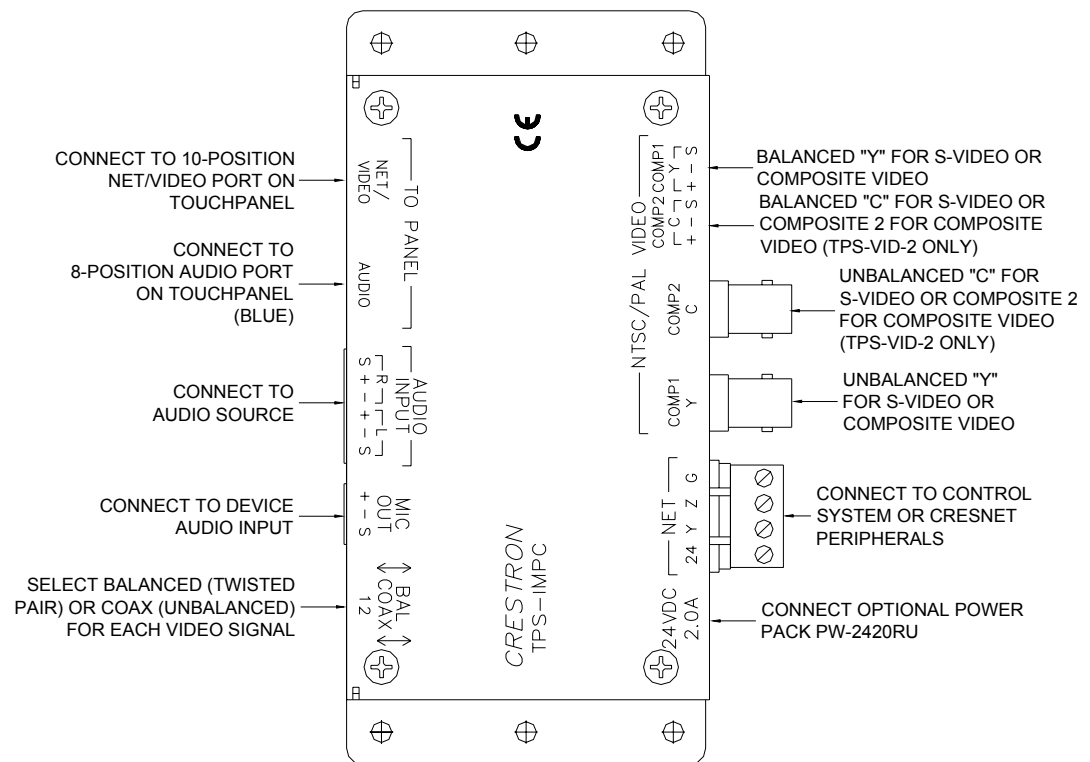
CONNECT TO 10-POSITION NET/VIDEO PORT ON TOUCHPANEL

CONNECT TO 8-POSITION AUDIO PORT ON TOUCHPANEL (BLUE)

CONNECT TO AUDIO SOURCE

CONNECT TO DEVICE AUDIO INPUT

SELECT BALANCED (TWISTED PAIR) OR COAX (UNBALANCED) FOR EACH VIDEO SIGNAL

NET/ VIDEO

AUDIO

TO PANEL

AUDIO INPUT
R L
S + − + − S

MIC OUT
+ − S

BAL COAX
1 2

CE

CRESTRON
TPS-IMPC

VIDEO
COMP2 COMP1
C Y
+ − S + − S

NTSC/PAL

COMP2
C

COMP1
Y

NET
24 Y Z G

24VDC
2.0A

BALANCED "Y" FOR S-VIDEO OR COMPOSITE VIDEO

BALANCED "C" FOR S-VIDEO OR COMPOSITE 2 FOR COMPOSITE VIDEO (TPS-VID-2 ONLY)

UNBALANCED "C" FOR S-VIDEO OR COMPOSITE 2 FOR COMPOSITE VIDEO (TPS-VID-2 ONLY)

UNBALANCED "Y" FOR S-VIDEO OR COMPOSITE VIDEO

CONNECT TO CONTROL SYSTEM OR CRESNET PERIPHERALS

CONNECT OPTIONAL POWER PACK PW-2420RU